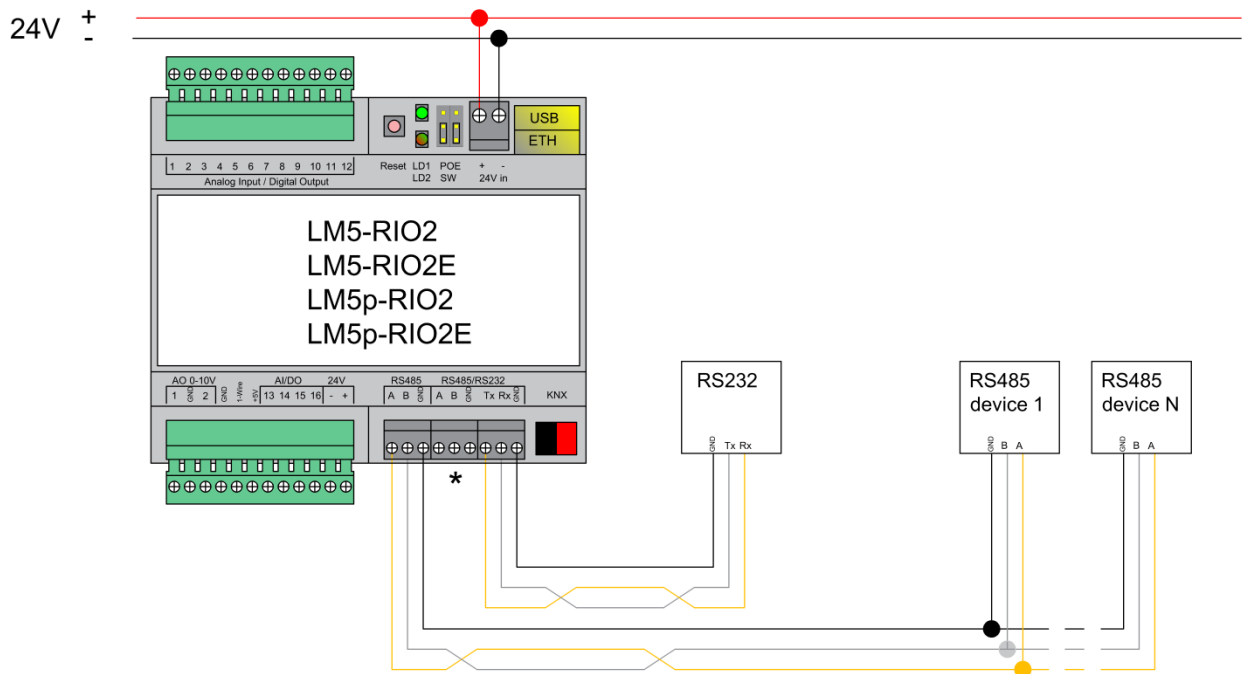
24V + -

USB
ETH

1 2 3 4 5 6 7 8 9 10 11 12
Analog Input / Digital Output

Reset LD1 LD2 POE SW + - 24V in

LM5-RIO2
LM5-RIO2E
LM5p-RIO2
LM5p-RIO2E

AO 0-10V 1 GND 2 GND 1-Wire +5V AI/DO 13 14 15 16 24V - +

RS485 A B GND RS485/RS232 A B GND Tx Rx GND KNX

*

RS232
GND Tx Rx

RS485 device 1
GND B A

RS485 device N
GND B A